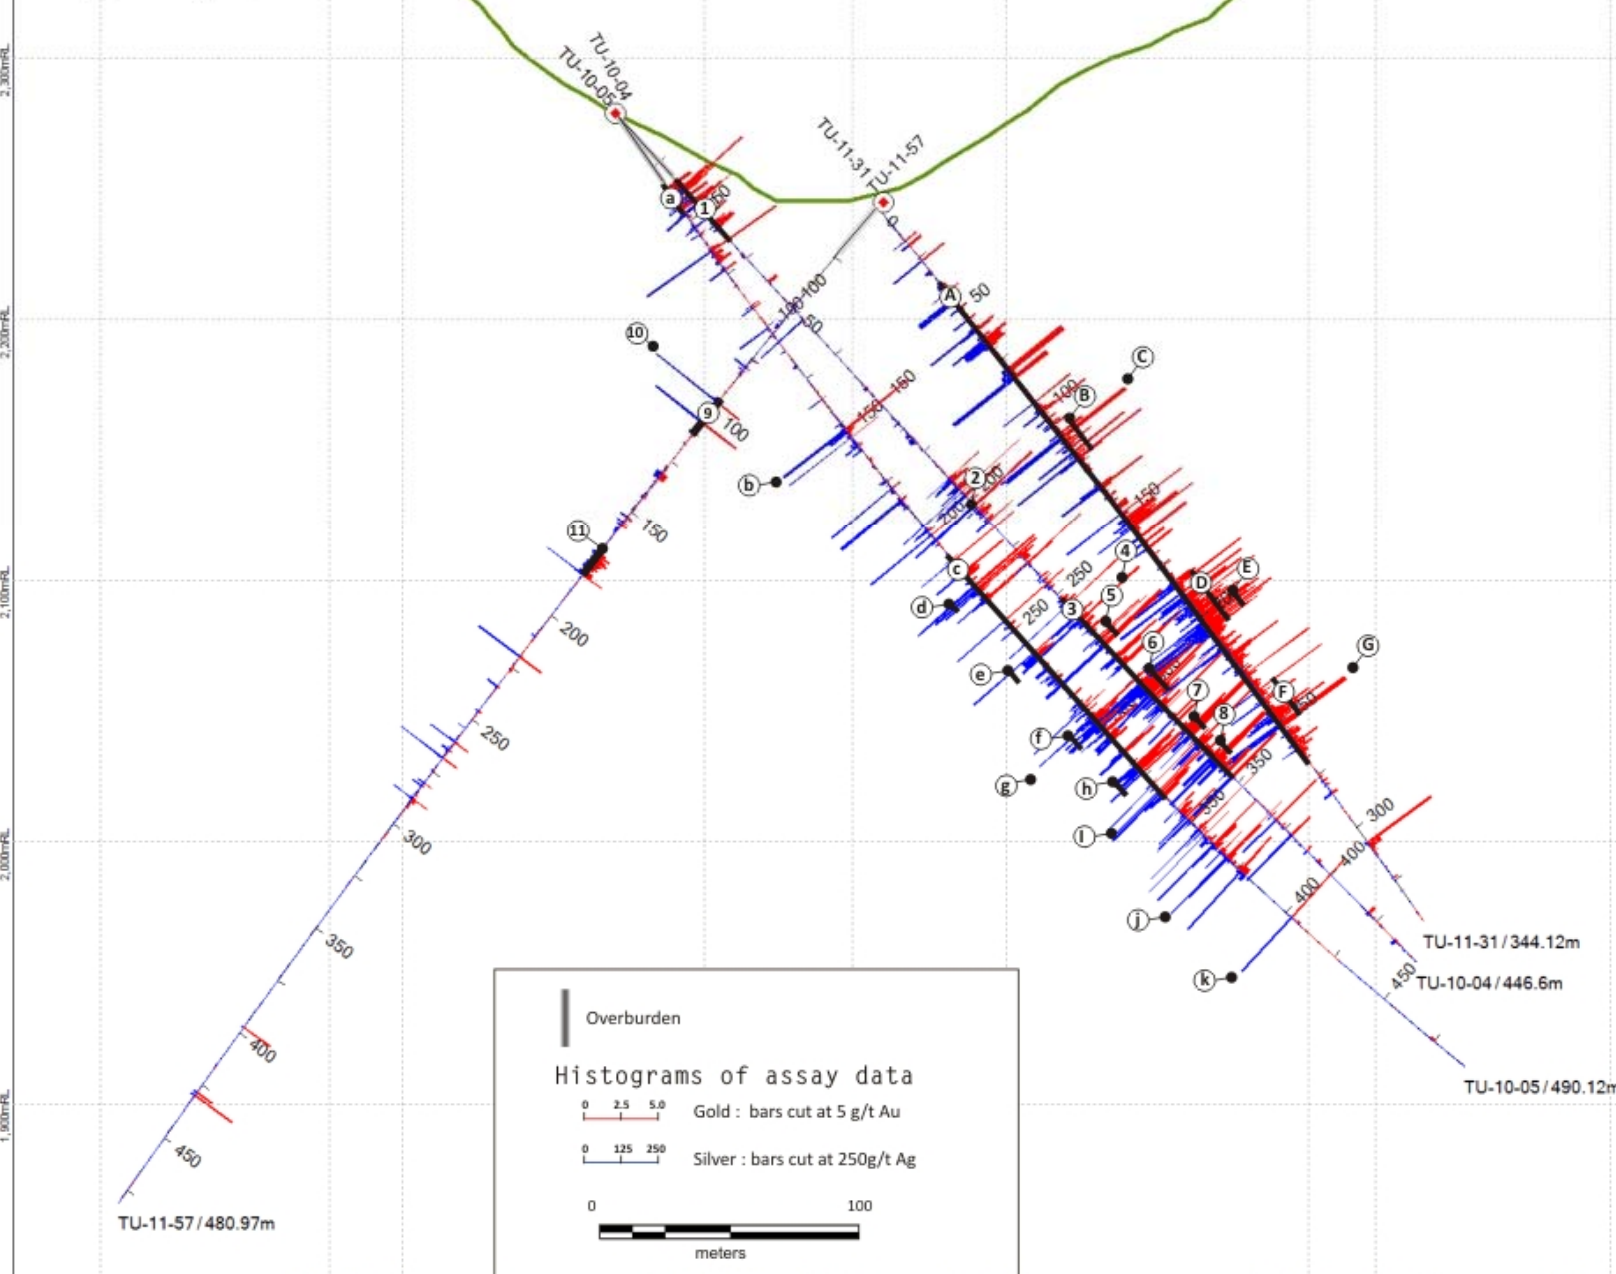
2,300mRL
2,200mRL
2,100mRL
2,000mRL
1,900mRL

TU-10-04
TU-10-05
TU-11-31
TU-11-57

a
1
50
0
100
100
50
150
150
A
50
C
B
100
10
9
100
b
2
200
200
150
11
150
c
d
250
250
3
4
5
D
E
200
6
G
e
F
250
7
8
f
350
g
h
300
350
l
300
400
j
400
k
450

TU-11-31 / 344.12m
TU-10-04 / 446.6m
TU-10-05 / 490.12m
TU-11-57 / 480.97m

Overburden

Histograms of assay data

0 2.5 5.0 Gold : bars cut at 5 g/t Au

0 125 250 Silver : bars cut at 250g/t Ag

0 100
meters